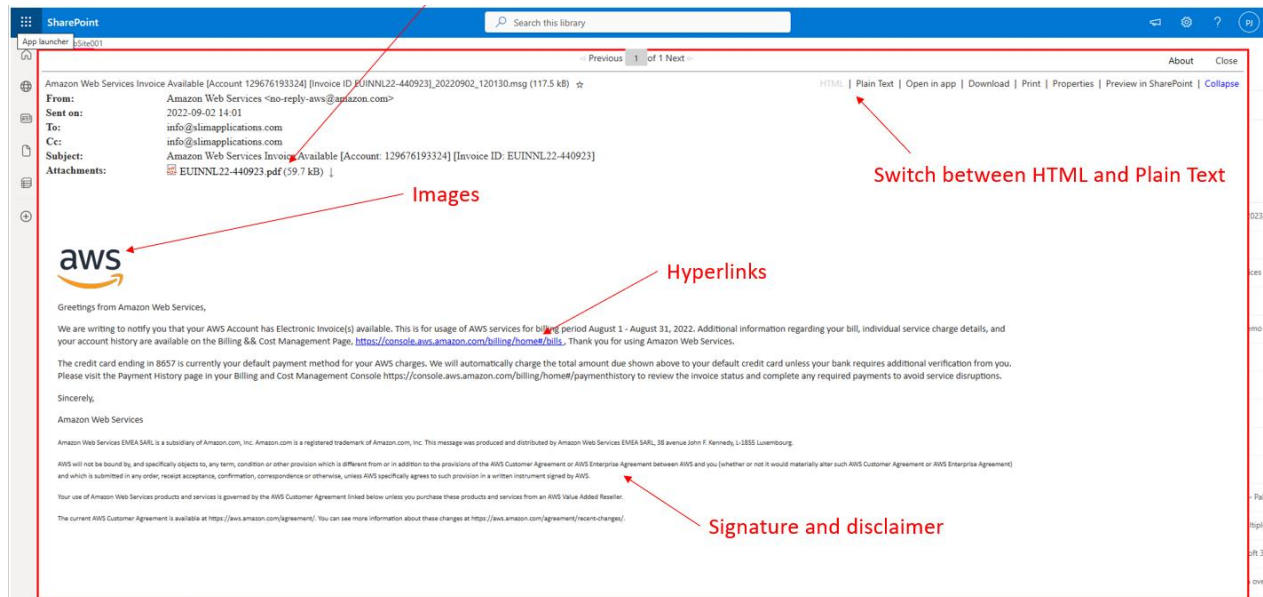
SharePoint

Search this library

PJ

App launcher

pSite001

< Previous 1 of 1 Next >

About Close

Amazon Web Services Invoice Available [Account 129676193324] [Invoice ID EUINNL22-440923]_20220902_120130.msg (117.5 kB) ☆

HTML | Plain Text | Open in app | Download | Print | Properties | Preview in SharePoint | Collapse

From: Amazon Web Services <no-reply-aws@amazon.com>
Sent on: 2022-09-02 14:01
To: info@slimapplications.com
Cc: info@slimapplications.com
Subject: Amazon Web Services Invoice Available [Account: 129676193324] [Invoice ID: EUINNL22-440923]
Attachments: EUINNL22-440923.pdf (59.7 kB) ↓

Switch between HTML and Plain Text

Images

aws

Hyperlinks

Greetings from Amazon Web Services,

We are writing to notify you that your AWS Account has Electronic Invoice(s) available. This is for usage of AWS services for billing period August 1 - August 31, 2022. Additional information regarding your bill, individual service charge details, and your account history are available on the Billing && Cost Management Page, https://console.aws.amazon.com/billing/home#/bills . Thank you for using Amazon Web Services.

The credit card ending in 8657 is currently your default payment method for your AWS charges. We will automatically charge the total amount due shown above to your default credit card unless your bank requires additional verification from you. Please visit the Payment History page in your Billing and Cost Management Console https://console.aws.amazon.com/billing/home#/paymenthistory to review the invoice status and complete any required payments to avoid service disruptions.

Sincerely,

Amazon Web Services

Amazon Web Services EMEA SARL is a subsidiary of Amazon.com, Inc. Amazon.com is a registered trademark of Amazon.com, Inc. This message was produced and distributed by Amazon Web Services EMEA SARL, 38 avenue John F. Kennedy, L-1855 Luxembourg.

AWS will not be bound by, and specifically objects to, any term, condition or other provision which is different from or in addition to the provisions of the AWS Customer Agreement or AWS Enterprise Agreement between AWS and you (whether or not it would materially alter such AWS Customer Agreement or AWS Enterprise Agreement) and which is submitted in any order, receipt acceptance, confirmation, correspondence or otherwise, unless AWS specifically agrees to such provision in a written instrument signed by AWS.

Your use of Amazon Web Services products and services is governed by the AWS Customer Agreement linked below unless you purchase these products and services from an AWS Value Added Reseller.

The current AWS Customer Agreement is available at https://aws.amazon.com/agreement/. You can see more information about these changes at https://aws.amazon.com/agreement/recent-changes/.

Signature and disclaimer